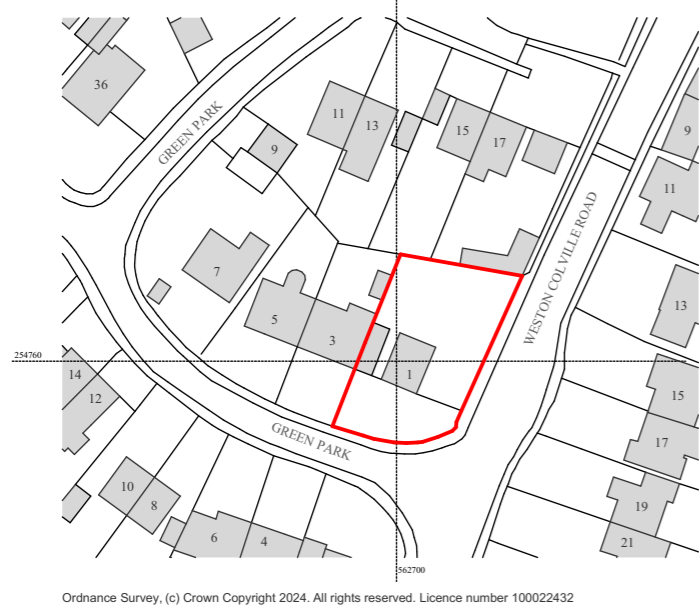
36

GREEN PARK

9

11

13

15

17

9

11

7

WESTON COLVILLE ROAD

13

5

3

254760

1

14

12

15

17

GREEN PARK

10

8

19

6

4

21

562700

Ordnance Survey, (c) Crown Copyright 2024. All rights reserved. Licence number 100022432